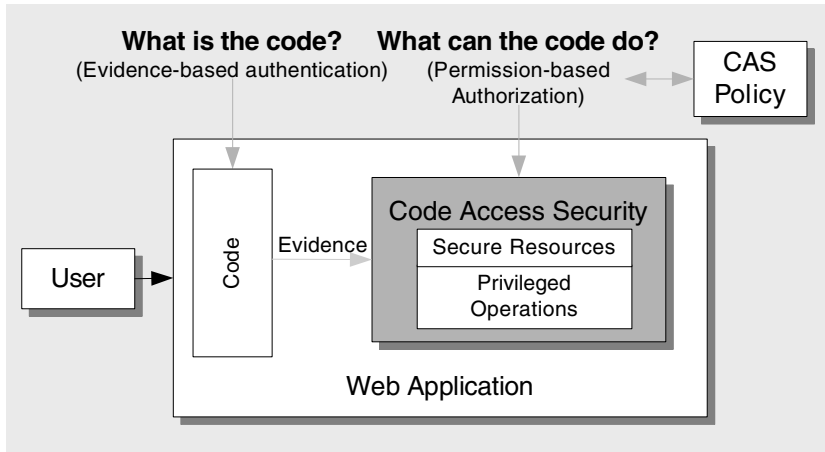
**What is the code?**
(Evidence-based authentication)

**What can the code do?**
(Permission-based Authorization)

CAS Policy

User

Code

Evidence

Code Access Security

Secure Resources

Privileged Operations

Web Application